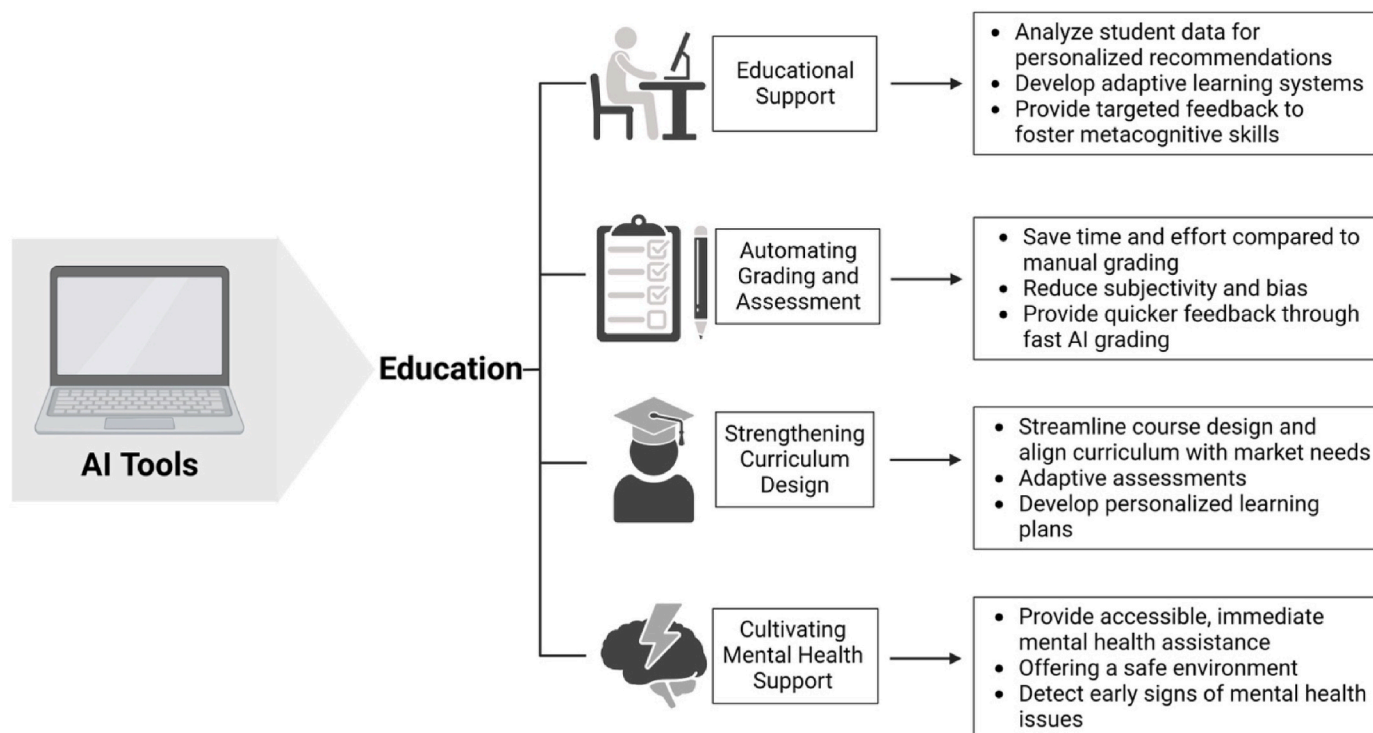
AI Tools

Education

Educational Support

- Analyze student data for personalized recommendations
- Develop adaptive learning systems
- Provide targeted feedback to foster metacognitive skills

Automating Grading and Assessment

- Save time and effort compared to manual grading
- Reduce subjectivity and bias
- Provide quicker feedback through fast AI grading

Strengthening Curriculum Design

- Streamline course design and align curriculum with market needs
- Adaptive assessments
- Develop personalized learning plans

Cultivating Mental Health Support

- Provide accessible, immediate mental health assistance
- Offering a safe environment
- Detect early signs of mental health issues